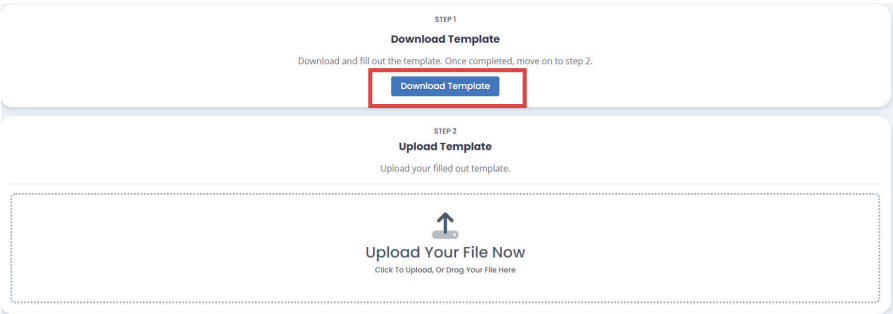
STEP 1

Download Template

Download and fill out the template. Once completed, move on to step 2.

Download Template

STEP 2

Upload Template

Upload your filled out template.

Upload Your File Now

Click To Upload, Or Drag Your File Here